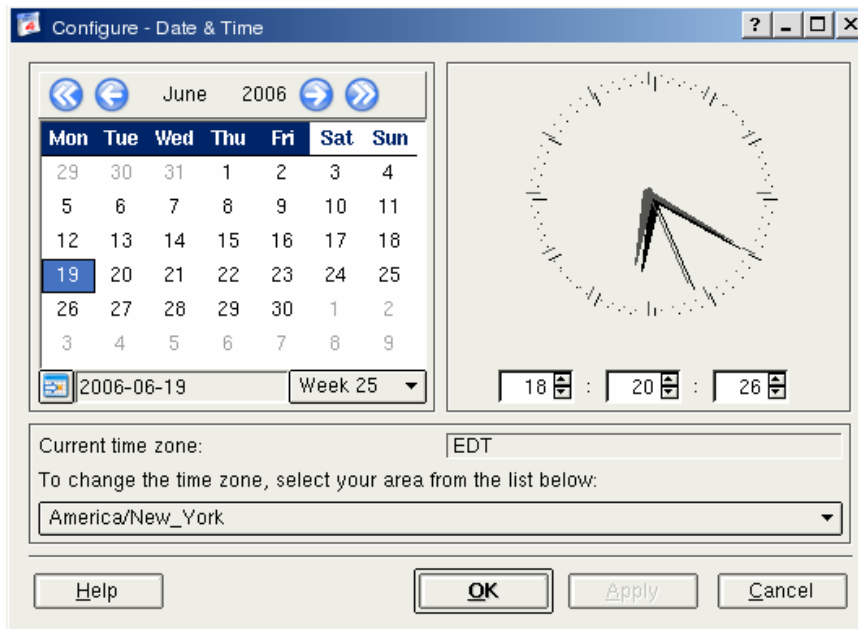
Configure - Date & Time

? _ □ X

June 2006

| Mon | Tue | Wed | Thu | Fri | Sat | Sun |
|---|---|---|---|---|---|---|
| 29 | 30 | 31 | 1 | 2 | 3 | 4 |
| 5 | 6 | 7 | 8 | 9 | 10 | 11 |
| 12 | 13 | 14 | 15 | 16 | 17 | 18 |
| 19 | 20 | 21 | 22 | 23 | 24 | 25 |
| 26 | 27 | 28 | 29 | 30 | 1 | 2 |
| 3 | 4 | 5 | 6 | 7 | 8 | 9 |

2006-06-19

Week 25

18 : 20 : 26

Current time zone: EDT

To change the time zone, select your area from the list below:

America/New_York

Help

OK

Apply

Cancel